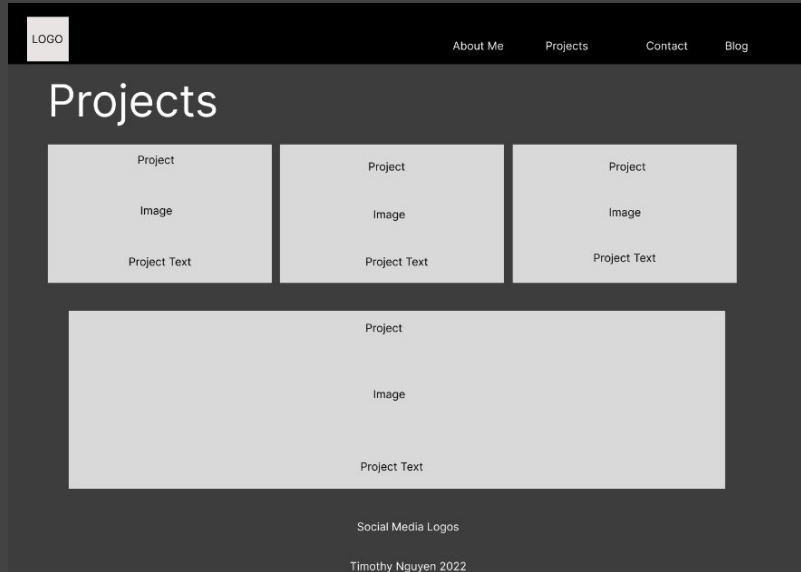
LOGO

About Me Projects Contact Blog

Projects

Project

Image

Project Text

Project

Image

Project Text

Project

Image

Project Text

Project

Image

Project Text

Social Media Logos

Timothy Nguyen 2022